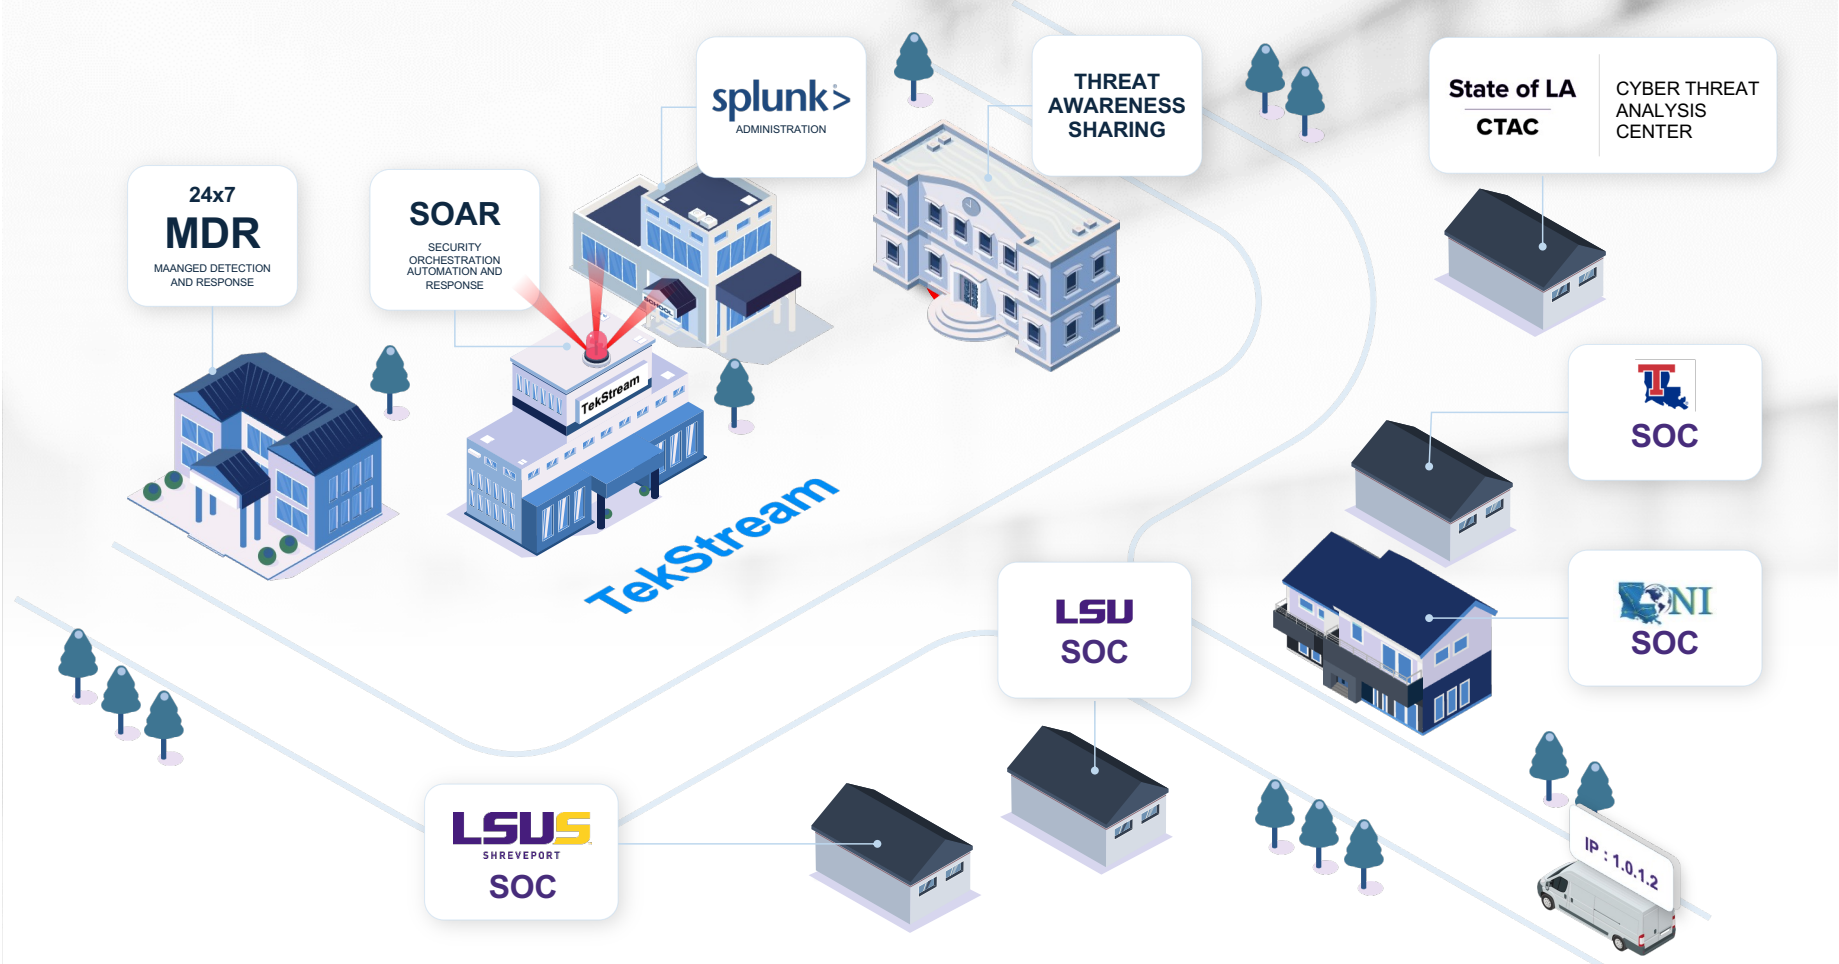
24x7
MDR
MAANGED DETECTION AND RESPONSE

SOAR
SECURITY ORCHESTRATION AUTOMATION AND RESPONSE

splunk>
ADMINISTRATION

THREAT AWARENESS SHARING

State of LA
CTAC

CYBER THREAT ANALYSIS CENTER

TekStream

SCHOOL

TekStream

SOC

NI
SOC

LSU
SOC

LSUS
SHREVEPORT
SOC

IP : 1.0.1.2